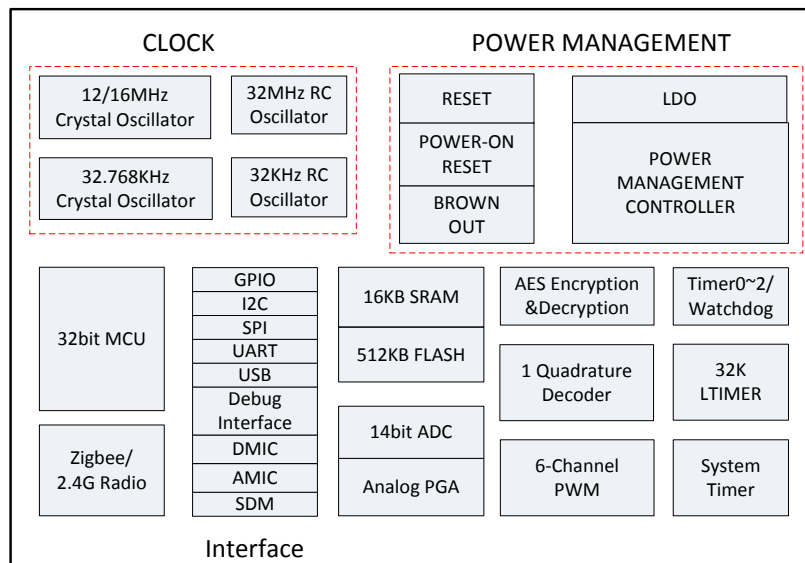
CLOCK

12/16MHz Crystal Oscillator

32MHz RC Oscillator

32.768KHz Crystal Oscillator

32KHz RC Oscillator

POWER MANAGEMENT

RESET

POWER-ON RESET

BROWN OUT

LDO

POWER MANAGEMENT CONTROLLER

32bit MCU

Zigbee/ 2.4G Radio

GPIO
I2C
SPI
UART
USB
Debug Interface
DMIC
AMIC
SDM

Interface

16KB SRAM

512KB FLASH

14bit ADC

Analog PGA

AES Encryption &Decryption

1 Quadrature Decoder

6-Channel PWM

Timer0~2/ Watchdog

32K LTIMER

System Timer